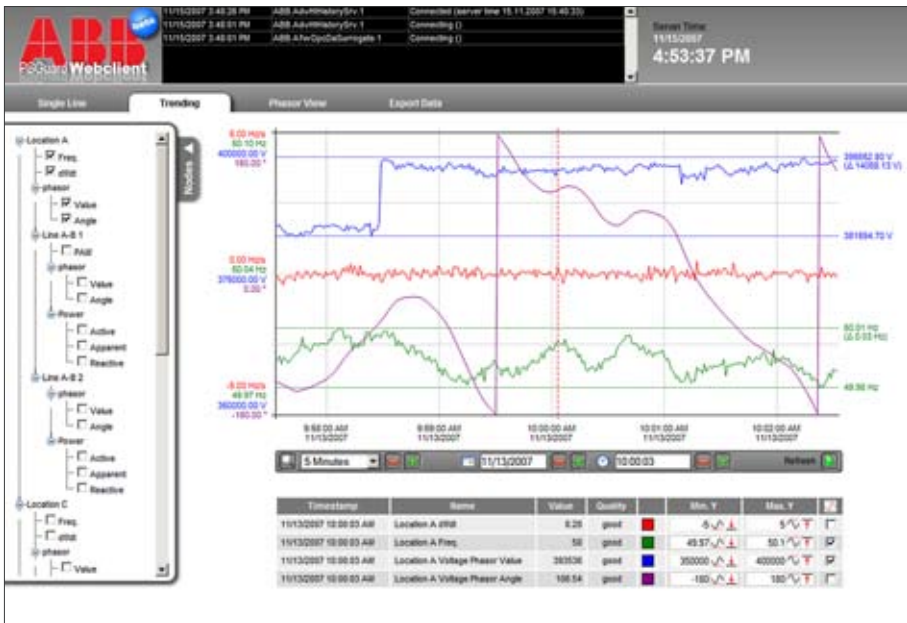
ABB
PSGuard Webclient

| 11/15/2007 3:40:28 PM | ABB.AdvHHistorySrv.1 | Connected (server time 15.11.2007 15:40:33) |
|---|---|---|
| 11/15/2007 3:40:01 PM | ABB.AdvHHistorySrv.1 | Connecting () |
| 11/15/2007 3:40:01 PM | ABB.AFwOpcDaSurrogate.1 | Connecting () |

Server Time:
11/15/2007
4:53:37 PM

Single Line | Trending | Phasor View | Export Data

Nodes

Location A
Freq.
df/dt
phasor
Value
Angle
Line A-B 1
PAM
phasor
Value
Angle
Power
Active
Apparent
Reactive
Line A-B 2
phasor
Value
Angle
Power
Active
Apparent
Reactive
Location C
Freq.
df/dt
phasor
Value

8.00 Hz/s
50.10 Hz
400000.00 V
180.00 °

0.00 Hz/s
50.04 Hz
376000.00 V
0.00 °

-8.00 Hz/s
49.97 Hz
360000.00 V
-180.00 °

396662.80 V
(Δ 14058.13 V)

381694.70 V

50.01 Hz
(Δ 0.03 Hz)

49.98 Hz

9:58:00 AM 11/13/2007
9:59:00 AM 11/13/2007
10:00:00 AM 11/13/2007
10:01:00 AM 11/13/2007
10:02:00 AM 11/13/2007

5 Minutes | 11/13/2007 | 10:00:03 | Refresh

| Timestamp | Name | Value | Quality | | Min. Y | Max. Y | |
|---|---|---|---|---|---|---|---|
| 11/13/2007 10:00:03 AM | Location A df/dt | 0.26 | good | | -5 | 5 | |
| 11/13/2007 10:00:03 AM | Location A Freq. | 50 | good | | 49.97 | 50.1 | |
| 11/13/2007 10:00:03 AM | Location A Voltage Phasor Value | 393536 | good | | 350000 | 400000 | |
| 11/13/2007 10:00:03 AM | Location A Voltage Phasor Angle | 166.54 | good | | -180 | 180 | |